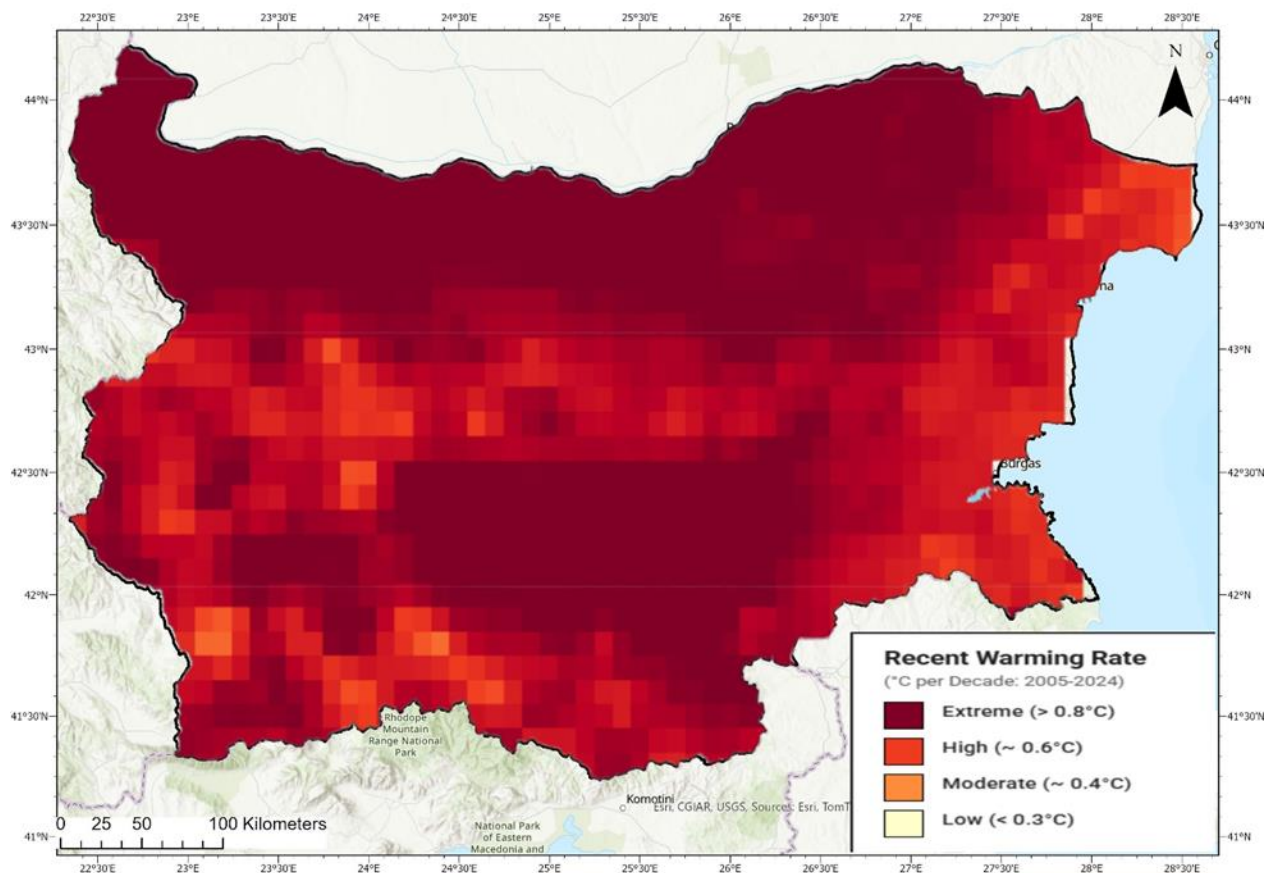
22°30'E 23°E 23°30'E 24°E 24°30'E 25°E 25°30'E 26°E 26°30'E 27°E 27°30'E 28°E 28°30'E

N

44°N
43°30'N
43°N
42°30'N
42°N
41°30'N
41°N

44°N
43°30'N
43°N
42°30'N
42°N
41°30'N
41°N

na

Burgas

Rhodope Mountain Range National Park

Komotini

Esri, CGIAR, USGS, Sources: Esri, TomT

National Park of Eastern Macedonia and

0 25 50 100 Kilometers

22°30'E 23°E 23°30'E 24°E 24°30'E 25°E 25°30'E 26°E 26°30'E 27°E 27°30'E 28°E 28°30'E

Recent Warming Rate
(°C per Decade: 2005-2024)
Extreme (> 0.8°C)
High (~ 0.6°C)
Moderate (~ 0.4°C)
Low (< 0.3°C)